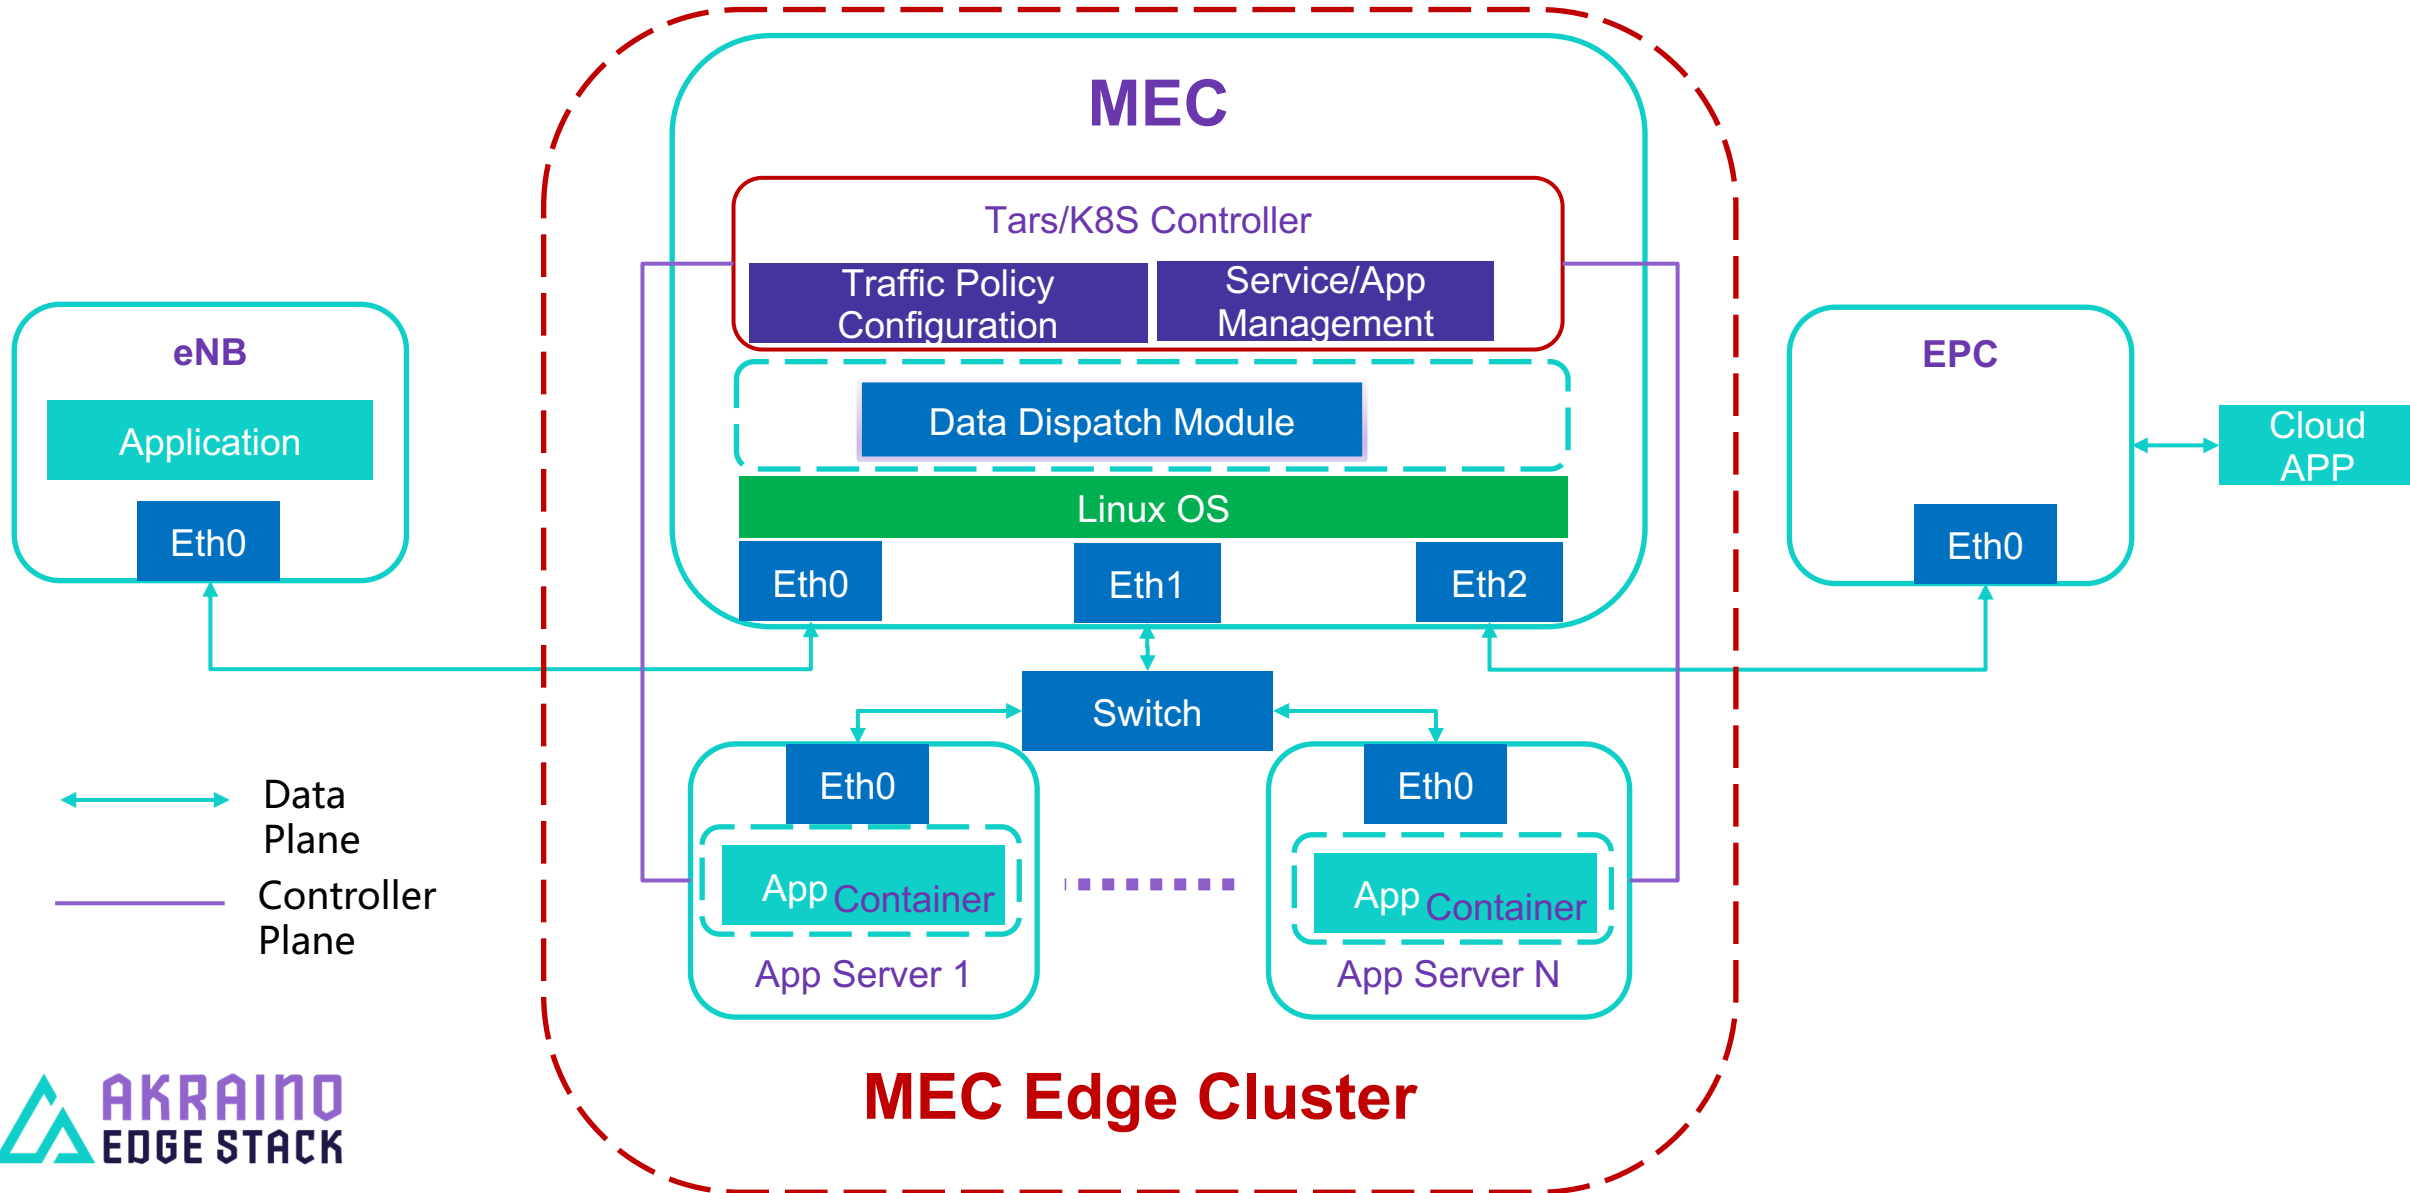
MEC

Tars/K8S Controller

Traffic Policy Configuration

Service/App Management

Data Dispatch Module

Linux OS

Eth0

Eth1

Eth2

eNB

Application

Eth0

EPC

Eth0

Cloud APP

Switch

Eth0

App Container

App Server 1

Eth0

App Container

App Server N

Data Plane

Controller Plane

MEC Edge Cluster

AKRAINO EDGE STACK